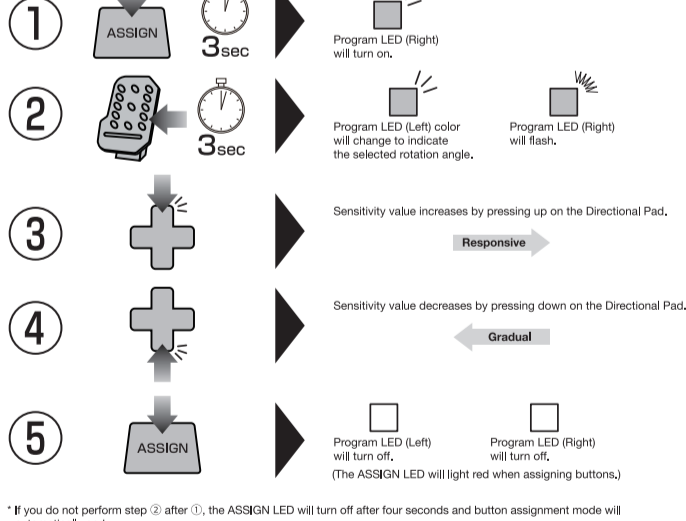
①

ASSIGN

3sec

Program LED (Right) will turn on.

②

3sec

Program LED (Left) color will change to indicate the selected rotation angle.

Program LED (Right) will flash.

③

Sensitivity value increases by pressing up on the Directional Pad.

Responsive

④

Sensitivity value decreases by pressing down on the Directional Pad.

Gradual

⑤

ASSIGN

Program LED (Left) will turn off.

Program LED (Right) will turn off.

(The ASSIGN LED will light red when assigning buttons.)

* If you do not perform step ② after ①, the ASSIGN LED will turn off after four seconds and button assignment mode will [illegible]